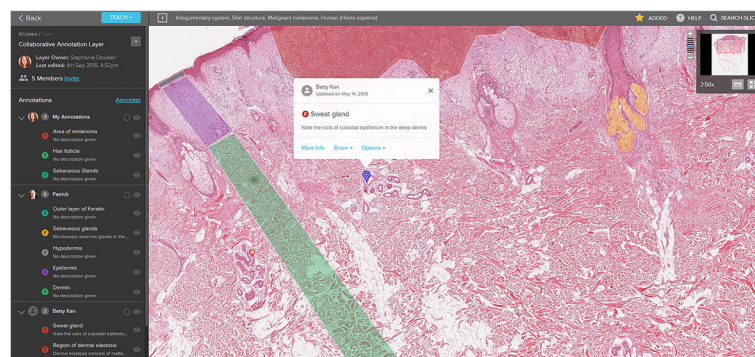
< Back

TEACH ▾

i

Integumentary system, Skin structure, Malignant melanoma, Human (Homo sapiens)

ADDED

HELP

SEARCH SLIDE

All Layers / Layer

Collaborative Annotation Layer

Layer Owner: Stephanie Dowdall
Last edited: 4th Sep 2015, 4:52pm

5 Members Invite

Annotations

Annotate

3 My Annotations

Area of melanoma
No description given.

Hair follicle
No description given.

Sebaceous Glands
No description given.

5 Patrick

Outer layer of Keratin
No description given.

Sebaceous glands
Microscopic exocrine glands in the...

Hypodermis
No description given.

Epidermis
No description given.

Dermis
No description given.

2 Betty Kan

Sweat gland
Note the coils of cuboidal epithelu...

Region of dermal elastosis
Dermal elastosis consists of matte...

Betty Kan
Updated on May 14, 2015

Sweat gland

Note the coils of cuboidal epithelium in the deep dermis

More Info

Share ▾

Options ▾

2.50x